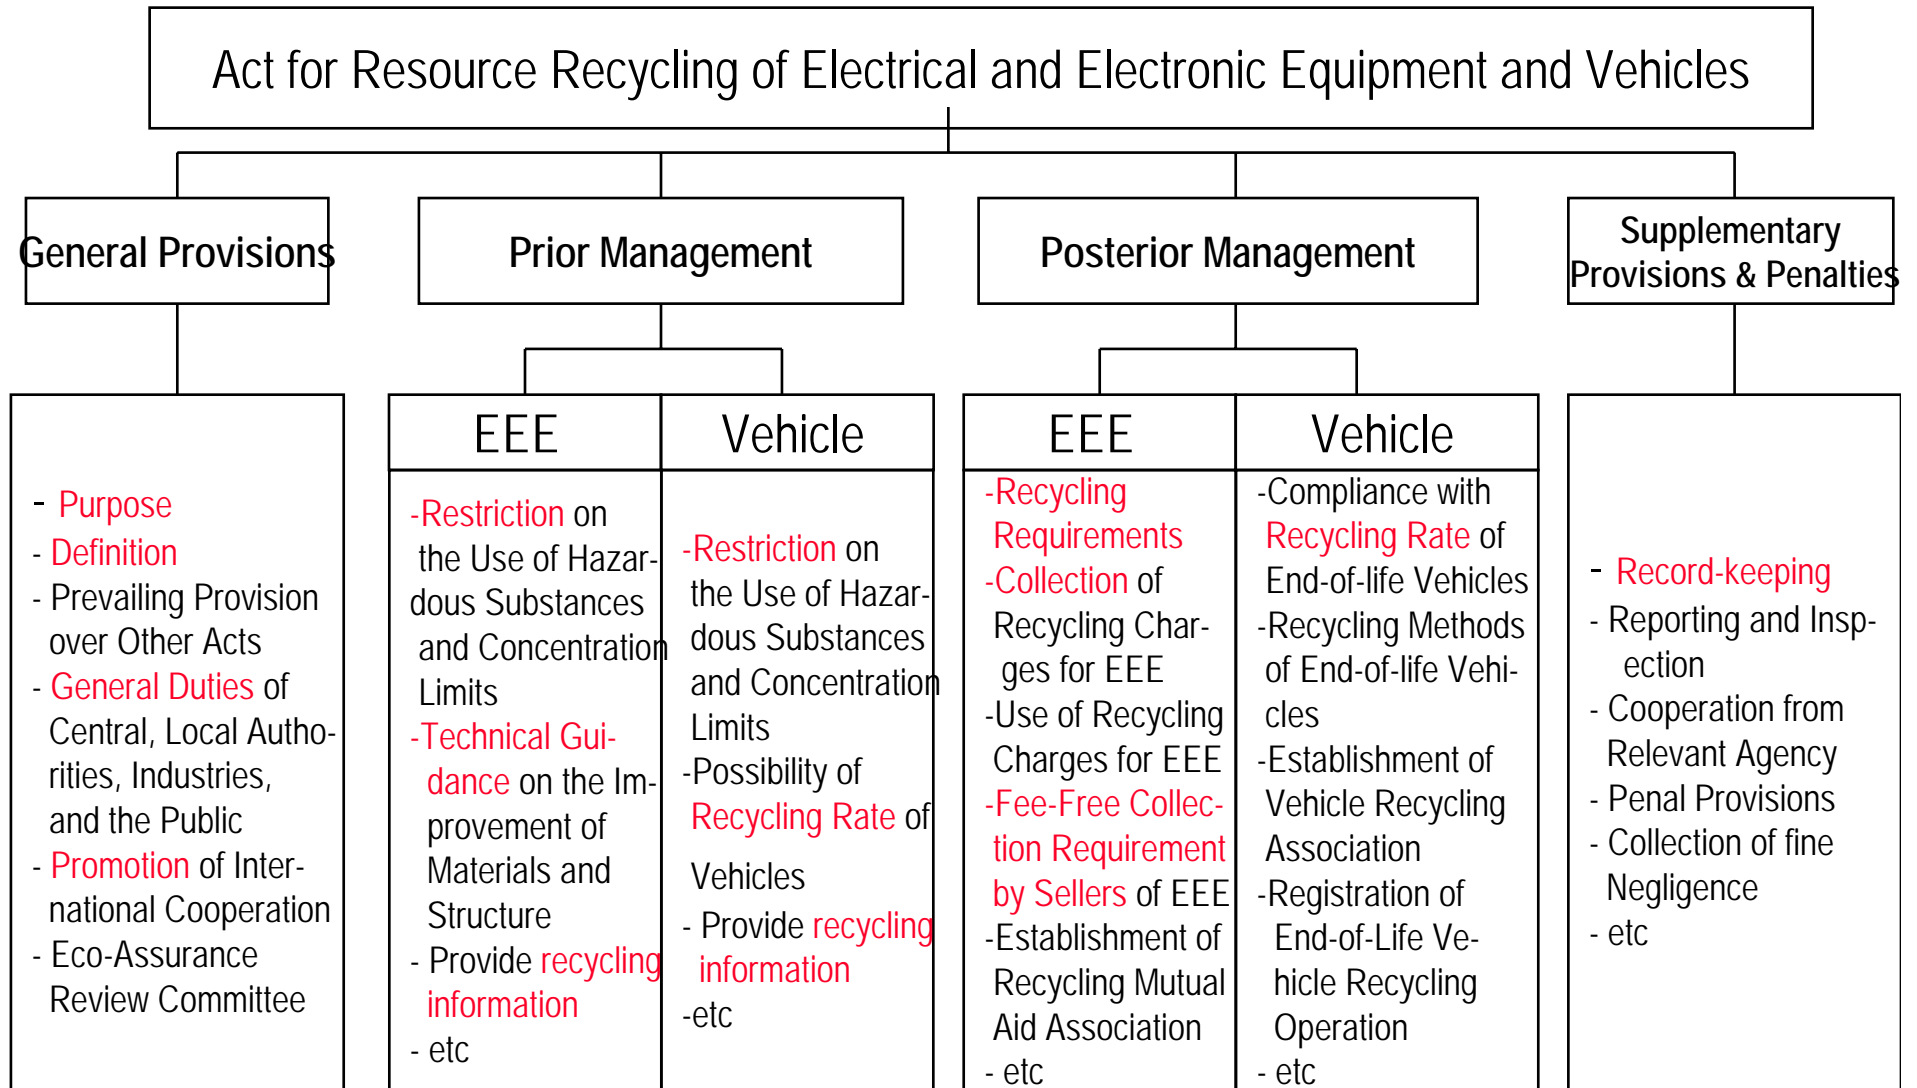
Act for Resource Recycling of Electrical and Electronic Equipment and Vehicles

General Provisions

Prior Management

Posterior Management

Supplementary Provisions & Penalties

- Purpose
- Definition
- Prevailing Provision over Other Acts
- General Duties of Central, Local Authorities, Industries, and the Public
- Promotion of International Cooperation
- Eco-Assurance Review Committee

EEE

-Restriction on the Use of Hazardous Substances and Concentration Limits
-Technical Guidance on the Improvement of Materials and Structure
- Provide recycling information
- etc

Vehicle

-Restriction on the Use of Hazardous Substances and Concentration Limits
-Possibility of Recycling Rate of Vehicles
- Provide recycling information
-etc

EEE

-Recycling Requirements
-Collection of Recycling Charges for EEE
-Use of Recycling Charges for EEE
-Fee-Free Collection Requirement by Sellers of EEE
-Establishment of Recycling Mutual Aid Association
- etc

Vehicle

-Compliance with Recycling Rate of End-of-life Vehicles
-Recycling Methods of End-of-life Vehicles
-Establishment of Vehicle Recycling Association
-Registration of End-of-Life Vehicle Recycling Operation
- etc

- Record-keeping
- Reporting and Inspection
- Cooperation from Relevant Agency
- Penal Provisions
- Collection of fine Negligence
- etc